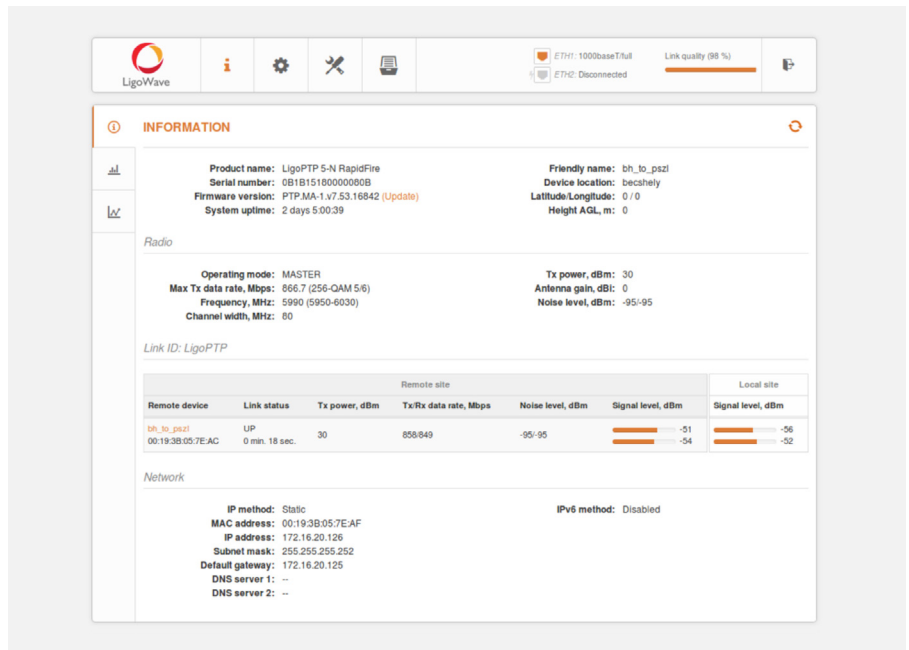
LigoWave

ETH1: 1000baseT/full
ETH2: Disconnected

Link quality (98 %)

INFORMATION

Product name: LigoPTP 5-N RapidFire
Serial number: 0B1B15180000080B
Firmware version: PTP.MA-1.v7.53.16842 (Update)
System uptime: 2 days 5:00:39

Friendly name: bh_to_pszl
Device location: becshely
Latitude/Longitude: 0 / 0
Height AGL, m: 0

Radio

Operating mode: MASTER
Max Tx data rate, Mbps: 866.7 (256-QAM 5/6)
Frequency, MHz: 5990 (5950-6030)
Channel width, MHz: 80

Tx power, dBm: 30
Antenna gain, dBi: 0
Noise level, dBm: -95/-95

Link ID: LigoPTP

| Remote site | | | | | | Local site |
|---|---|---|---|---|---|---|
| Remote device | Link status | Tx power, dBm | Tx/Rx data rate, Mbps | Noise level, dBm | Signal level, dBm | Signal level, dBm |
| bh_to_pszl 00:19:3B:05:7E:AC | UP 0 min. 18 sec. | 30 | 858/849 | -95/-95 | -51 -54 | -56 -52 |

Network

IP method: Static
MAC address: 00:19:3B:05:7E:AF
IP address: 172.16.20.126
Subnet mask: 255.255.255.252
Default gateway: 172.16.20.125
DNS server 1: --
DNS server 2: --

IPv6 method: Disabled